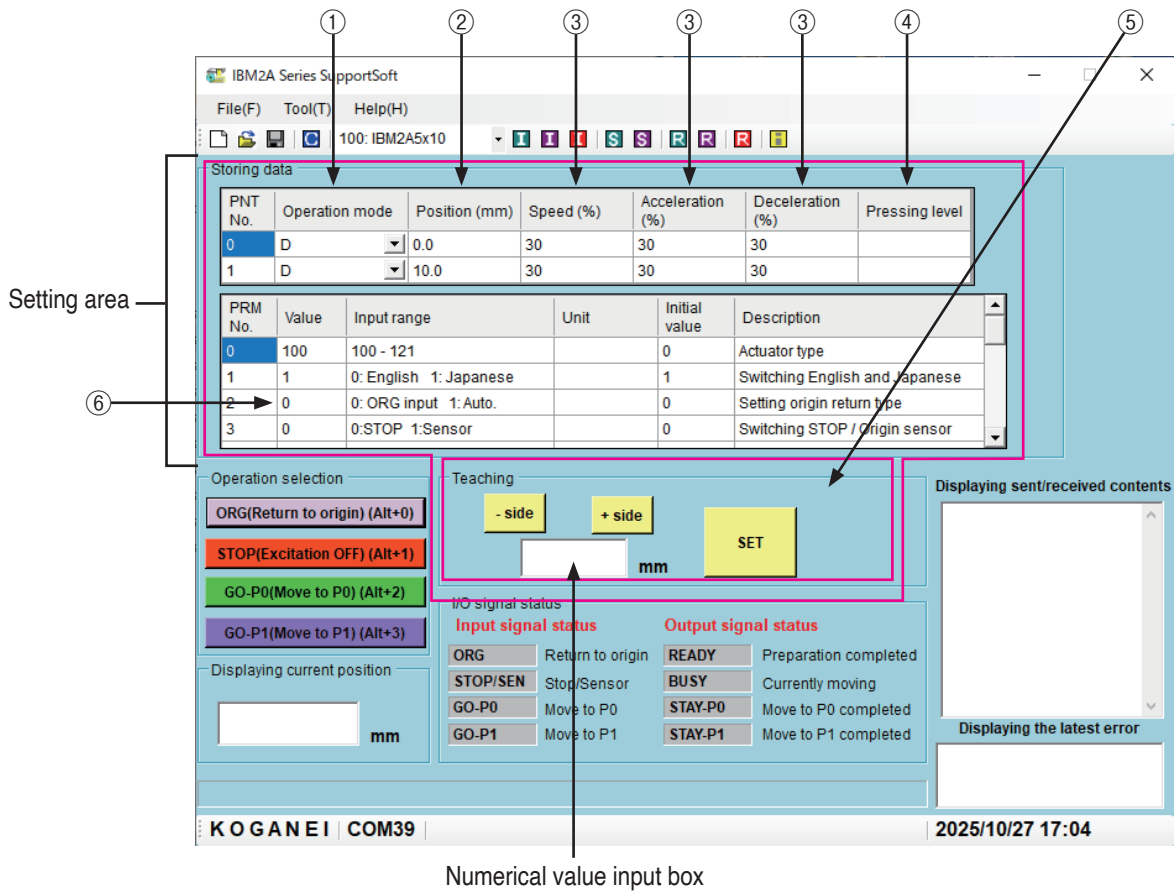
① ② ③ ③ ③ ④ ⑤

IBM2A Series SupportSoft

File(F) Tool(T) Help(H)

100: IBM2A5x10

I I I S S R R R

Storing data

| PNT No. | Operation mode | Position (mm) | Speed (%) | Acceleration (%) | Deceleration (%) | Pressing level |
|---|---|---|---|---|---|---|
| 0 | D | 0.0 | 30 | 30 | 30 | |
| 1 | D | 10.0 | 30 | 30 | 30 | |

Setting area

| PRM No. | Value | Input range | Unit | Initial value | Description |
|---|---|---|---|---|---|
| 0 | 100 | 100 - 121 | | 0 | Actuator type |
| 1 | 1 | 0: English 1: Japanese | | 1 | Switching English and Japanese |
| 2 | 0 | 0: ORG input 1: Auto. | | 0 | Setting origin return type |
| 3 | 0 | 0:STOP 1:Sensor | | 0 | Switching STOP / Origin sensor |

⑥

Operation selection

ORG(Return to origin) (Alt+0)

STOP(Excitation OFF) (Alt+1)

GO-P0(Move to P0) (Alt+2)

GO-P1(Move to P1) (Alt+3)

Teaching

- side

+ side

SET

mm

Displaying sent/received contents

I/O signal status

Input signal status

ORG Return to origin

STOP/SEN Stop/Sensor

GO-P0 Move to P0

GO-P1 Move to P1

Output signal status

READY Preparation completed

BUSY Currently moving

STAY-P0 Move to P0 completed

STAY-P1 Move to P1 completed

Displaying current position

mm

Displaying the latest error

KOGANEI COM39

2025/10/27 17:04

Numerical value input box